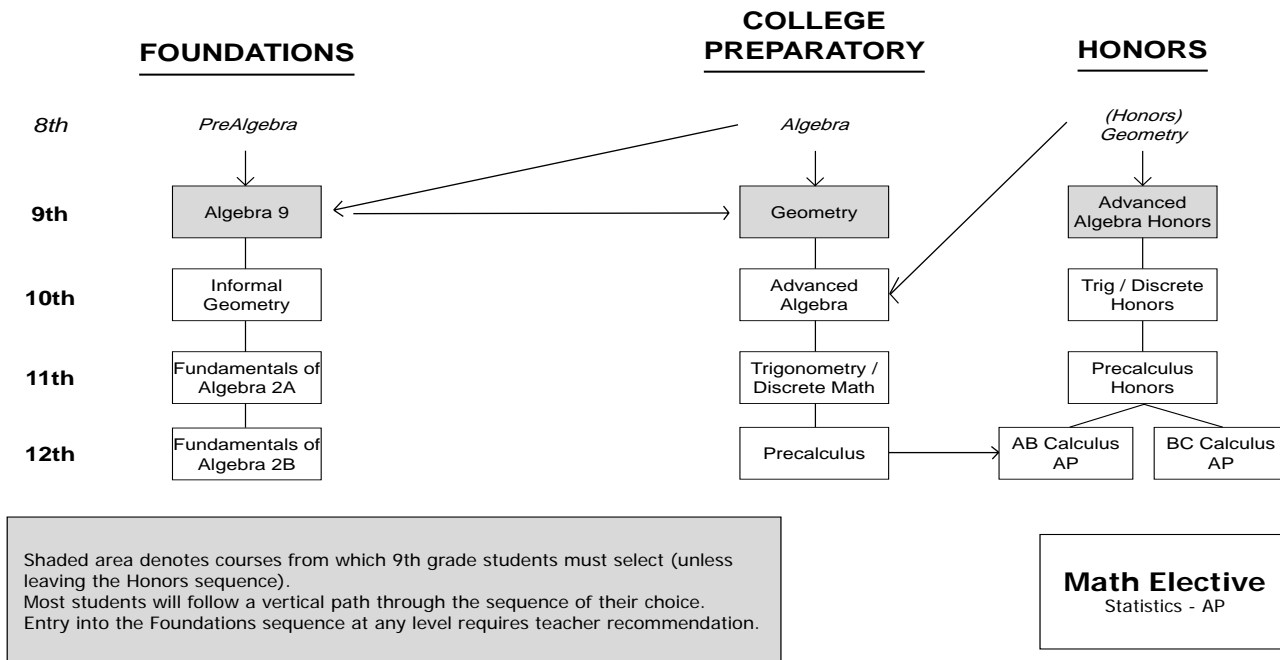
FOUNDATIONS

COLLEGE PREPARATORY

HONORS

8th

PreAlgebra

Algebra

(Honors) Geometry

9th

Algebra 9

Geometry

Advanced Algebra Honors

10th

Informal Geometry

Advanced Algebra

Trig / Discrete Honors

11th

Fundamentals of Algebra 2A

Trigonometry / Discrete Math

Precalculus Honors

12th

Fundamentals of Algebra 2B

Precalculus

AB Calculus AP

BC Calculus AP

Shaded area denotes courses from which 9th grade students must select (unless leaving the Honors sequence).
Most students will follow a vertical path through the sequence of their choice.
Entry into the Foundations sequence at any level requires teacher recommendation.

Math Elective
Statistics - AP